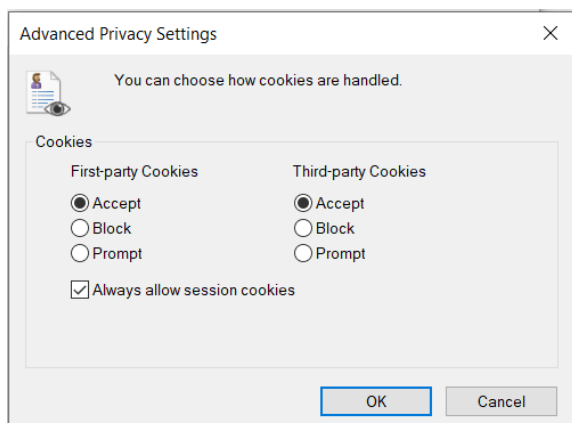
Advanced Privacy Settings

X

You can choose how cookies are handled.

Cookies

First-party Cookies

Accept
Block
Prompt

Third-party Cookies

Accept
Block
Prompt

Always allow session cookies

OK

Cancel